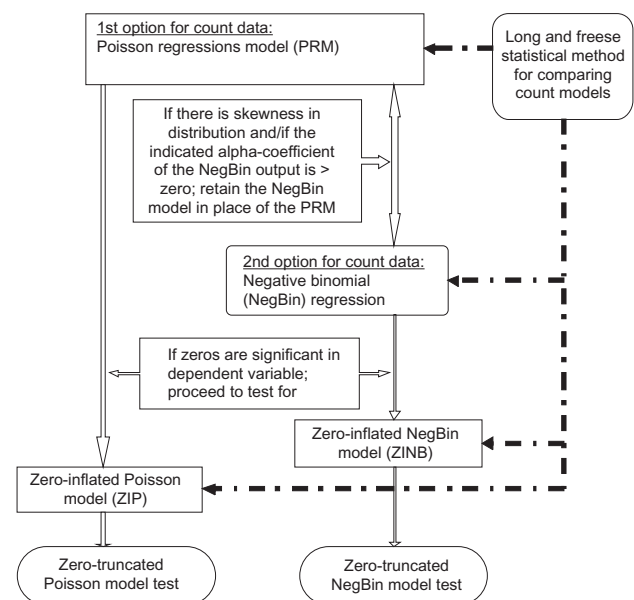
1st option for count data:
Poisson regressions model (PRM)

Long and freese statistical method for comparing count models

If there is skewness in distribution and/if the indicated alpha-coefficient of the NegBin output is > zero; retain the NegBin model in place of the PRM

2nd option for count data:
Negative binomial (NegBin) regression

If zeros are significant in dependent variable; proceed to test for

Zero-inflated NegBin model (ZINB)

Zero-inflated Poisson model (ZIP)

Zero-truncated Poisson model test

Zero-truncated NegBin model test